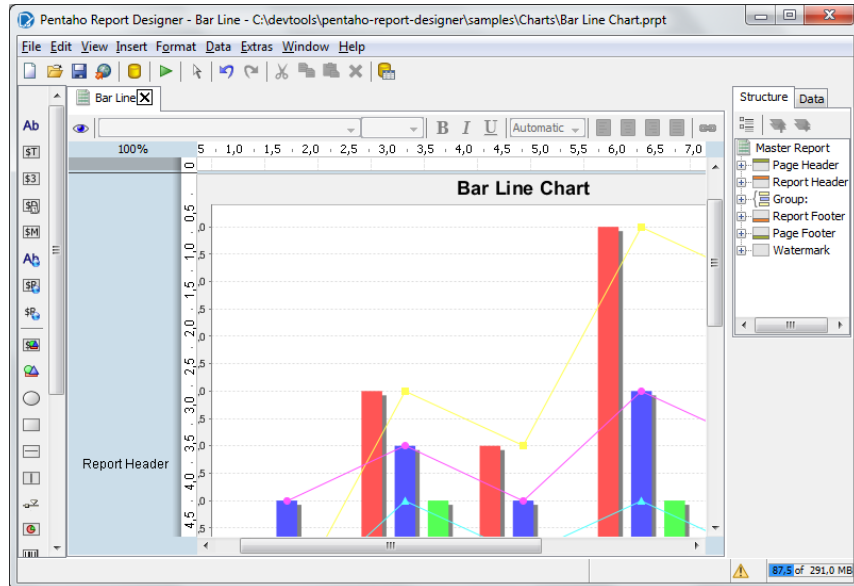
Pentaho Report Designer - Bar Line - C:\devtools\pentaho-report-designer\samples\Charts\Bar Line Chart.prpt

File Edit View Insert Format Data Extras Window Help

Bar Line

Automatic

B I U

100%

5 1,0 1,5 2,0 2,5 3,0 3,5 4,0 4,5 5,0 5,5 6,0 6,5 7,0

0 0,5 1,0 1,5 2,0 2,5 3,0 3,5 4,0 4,5

Bar Line Chart

,0 ,5 ,0 ,5 ,0 ,5 ,0 ,5 ,0 ,5

Report Header

Structure Data

Master Report
Page Header
Report Header
Group:
Report Footer
Page Footer
Watermark

87,5 of 291,0 MB